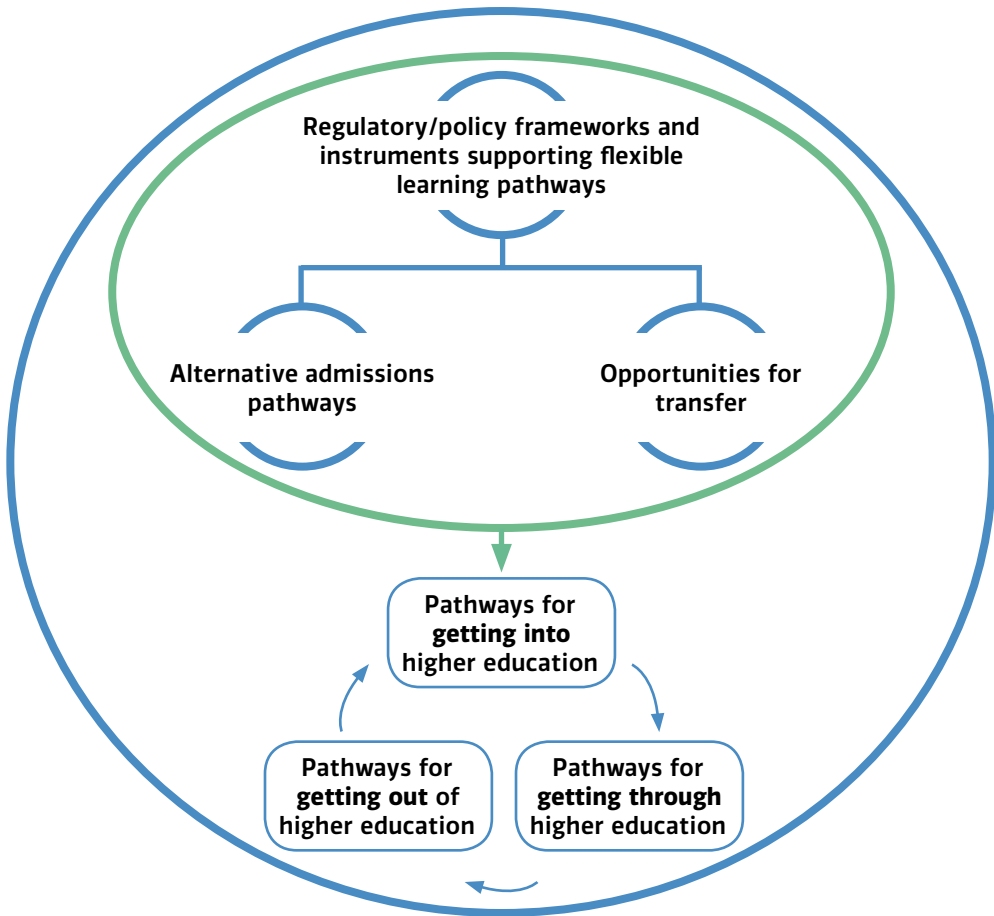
Regulatory/policy frameworks and instruments supporting flexible learning pathways

Alternative admissions pathways

Opportunities for transfer

Pathways for **getting into** higher education

Pathways for **getting through** higher education

Pathways for **getting out** of higher education